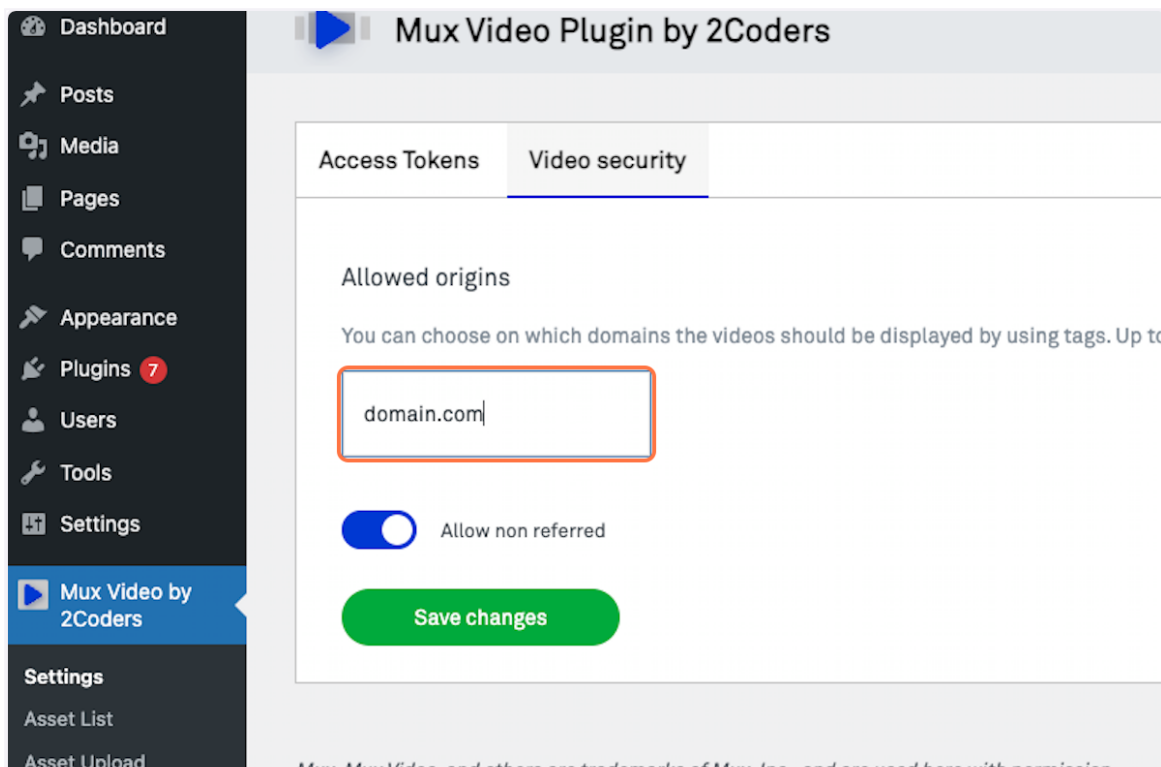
Dashboard

Posts

Media

Pages

Comments

Appearance

Plugins 7

Users

Tools

Settings

Mux Video by 2Coders

Settings

Asset List

Asset Upload

Mux Video Plugin by 2Coders

Access Tokens

Video security

Allowed origins

You can choose on which domains the videos should be displayed by using tags. Up to

domain.com

Allow non referred

Save changes

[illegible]